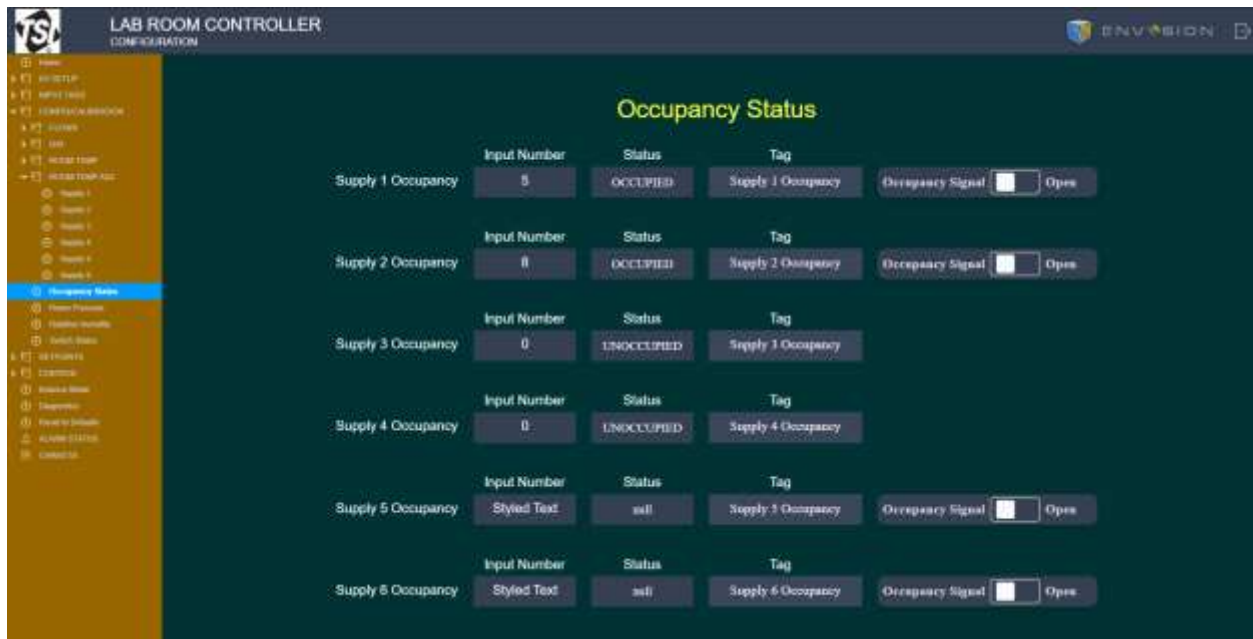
TSI

LAB ROOM CONTROLLER
CONFIGURATION

ENVISION

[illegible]
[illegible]
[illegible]
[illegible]
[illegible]
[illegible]
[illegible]
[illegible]
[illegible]
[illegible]
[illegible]
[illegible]
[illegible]
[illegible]
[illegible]
Occupancy Status
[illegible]
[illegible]
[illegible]
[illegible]
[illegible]
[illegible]
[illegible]
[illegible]
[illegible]
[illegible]
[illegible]

Occupancy Status

| | Input Number | Status | Tag | | |
|---|---|---|---|---|---|
| Supply 1 Occupancy | 5 | OCCUPIED | Supply 1 Occupancy | Occupancy Signal | Open |
| Supply 2 Occupancy | 8 | OCCUPIED | Supply 2 Occupancy | Occupancy Signal | Open |
| Supply 3 Occupancy | 0 | UNOCCUPIED | Supply 3 Occupancy | | |
| Supply 4 Occupancy | 0 | UNOCCUPIED | Supply 4 Occupancy | | |
| Supply 5 Occupancy | Styled Text | null | Supply 5 Occupancy | Occupancy Signal | Open |
| Supply 6 Occupancy | Styled Text | null | Supply 6 Occupancy | Occupancy Signal | Open |